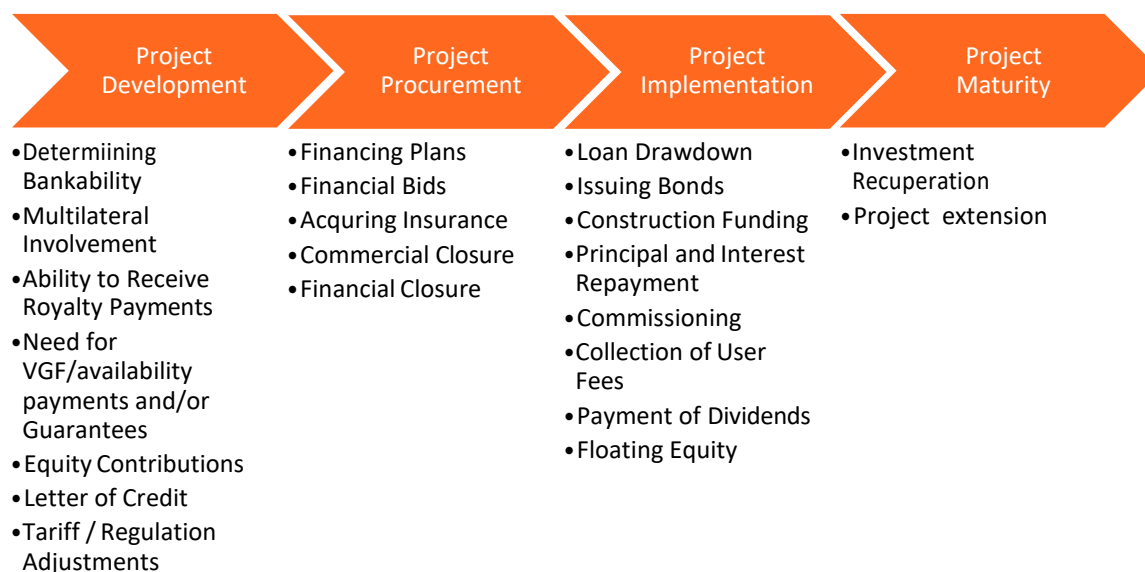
Project Development

•Determiining Bankability
•Multilateral Involvement
•Ability to Receive Royalty Payments
•Need for VGF/availability payments and/or Guarantees
•Equity Contributions
•Letter of Credit
•Tariff / Regulation Adjustments

Project Procurement

•Financing Plans
•Financial Bids
•Acquring Insurance
•Commercial Closure
•Financial Closure

Project Implementation

•Loan Drawdown
•Issuing Bonds
•Construction Funding
•Principal and Interest Repayment
•Commissioning
•Collection of User Fees
•Payment of Dividends
•Floating Equity

Project Maturity

•Investment Recuperation
•Project extension